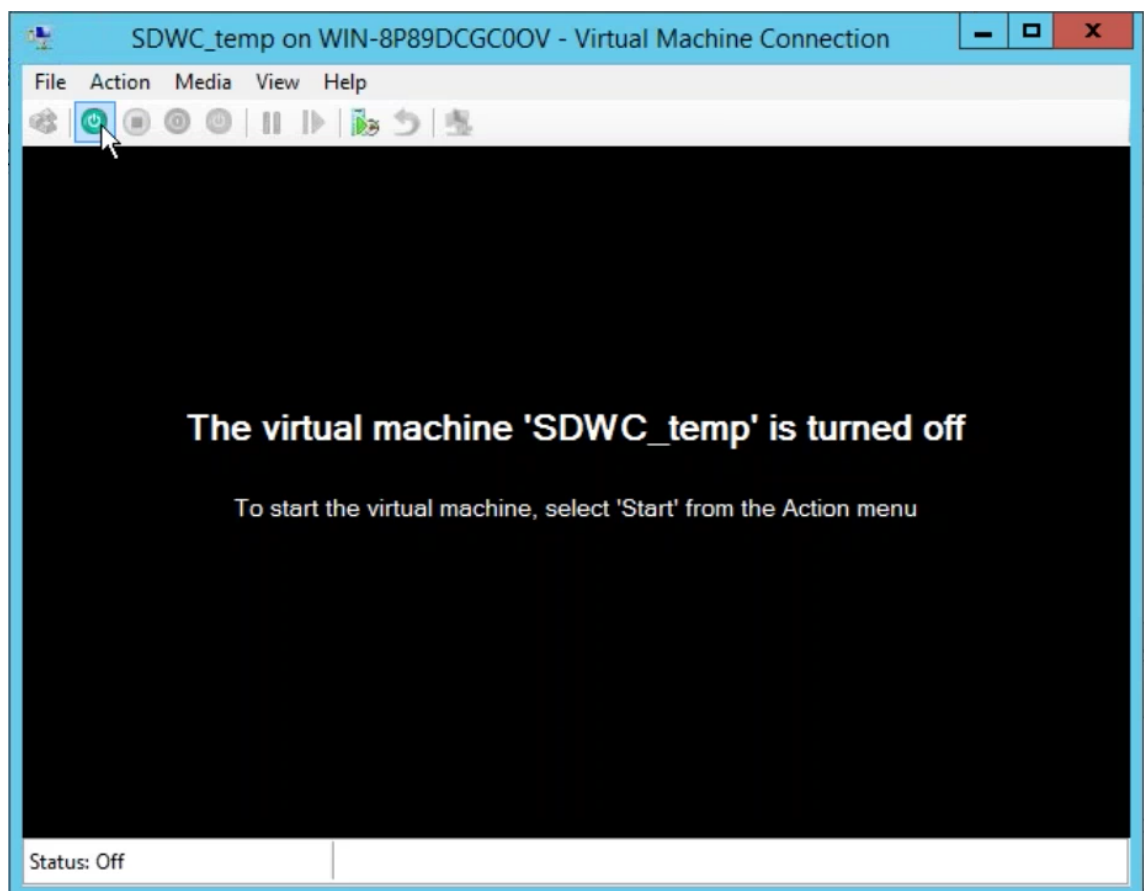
SDWC_temp on WIN-8P89DCGC0OV - Virtual Machine Connection

File Action Media View Help

The virtual machine 'SDWC_temp' is turned off

To start the virtual machine, select 'Start' from the Action menu

Status: Off